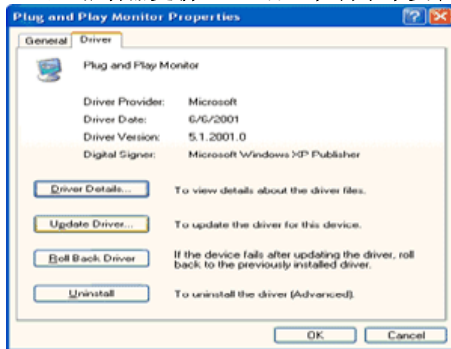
Plug and Play Monitor Properties

General | Driver

Plug and Play Monitor

| | |
|---|---|
| Driver Provider: | Microsoft |
| Driver Date: | 6/6/2001 |
| Driver Version: | 5.1.2001.0 |
| Digital Signer: | Microsoft Windows XP Publisher |

Driver Details... To view details about the driver files.

Update Driver... To update the driver for this device.

Roll Back Driver If the device fails after updating the driver, roll back to the previously installed driver.

Uninstall To uninstall the driver (Advanced).

OK Cancel